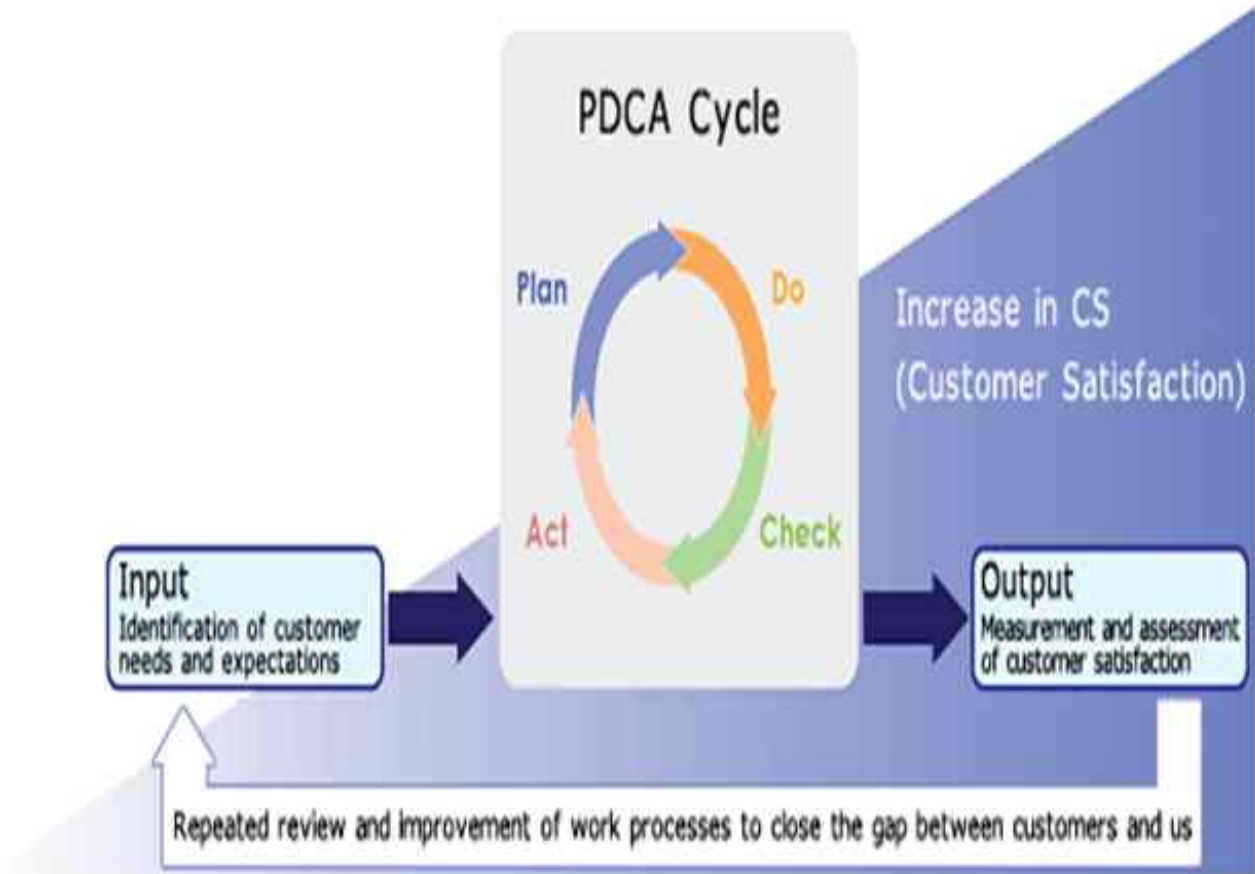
PDCA Cycle

Plan

Do

Check

Act

Increase in CS (Customer Satisfaction)

Input
Identification of customer needs and expectations

Output
Measurement and assessment of customer satisfaction

Repeated review and improvement of work processes to close the gap between customers and us